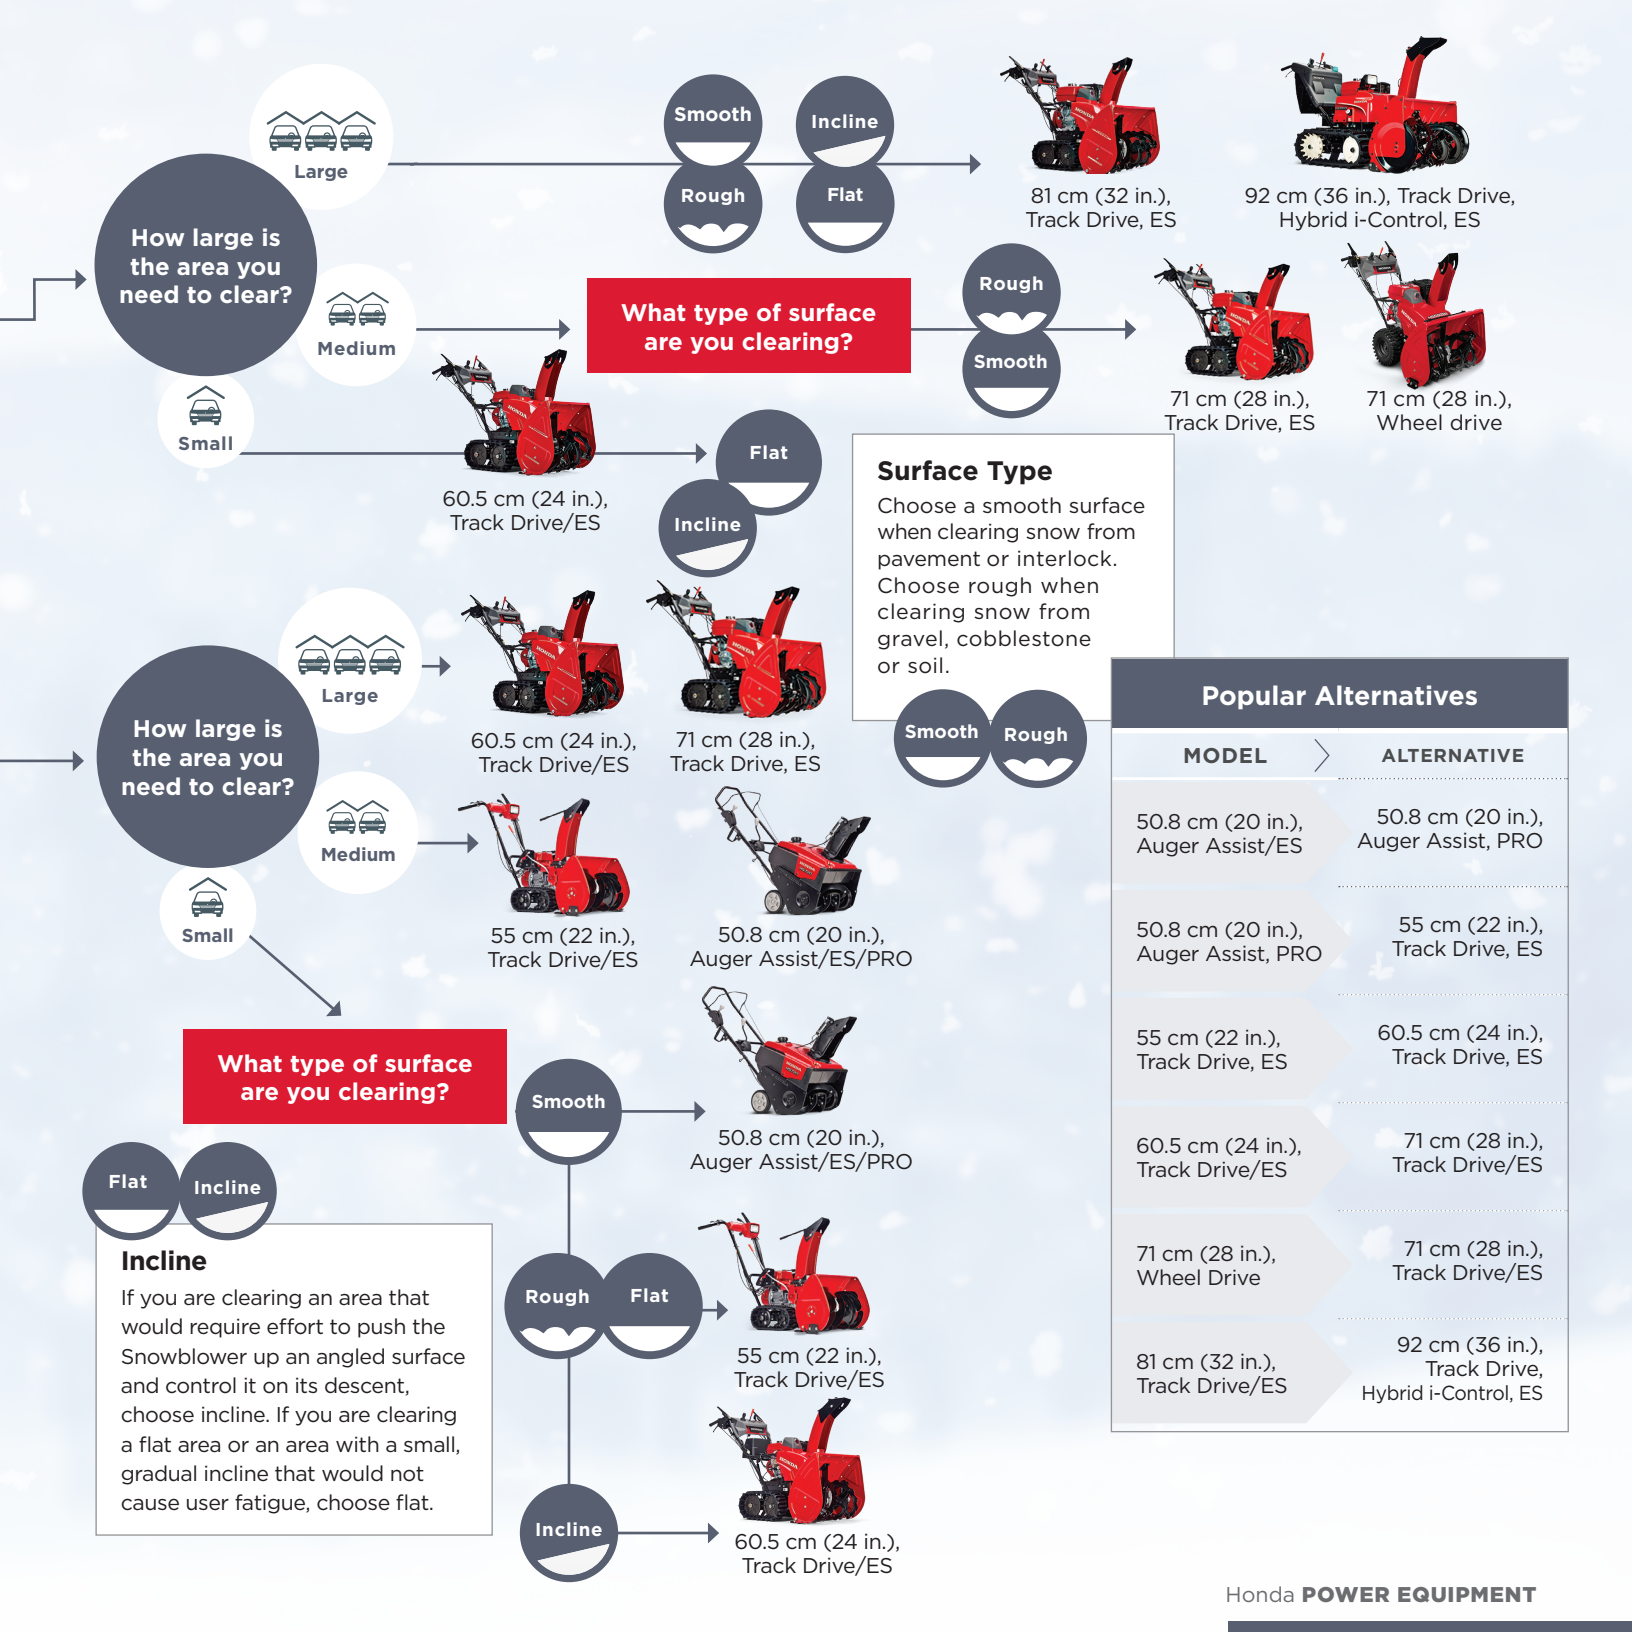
Large

Smooth

Incline

Rough

Flat

81 cm (32 in.), Track Drive, ES

92 cm (36 in.), Track Drive, Hybrid i-Control, ES

How large is the area you need to clear?

Medium

What type of surface are you clearing?

Rough

Smooth

71 cm (28 in.), Track Drive, ES

71 cm (28 in.), Wheel drive

Small

60.5 cm (24 in.), Track Drive/ES

Flat

Incline

Surface Type
Choose a smooth surface when clearing snow from pavement or interlock. Choose rough when clearing snow from gravel, cobblestone or soil.

Smooth

Rough

Large

How large is the area you need to clear?

60.5 cm (24 in.), Track Drive/ES

71 cm (28 in.), Track Drive, ES

Popular Alternatives

| MODEL | ALTERNATIVE |
|---|---|
| 50.8 cm (20 in.), Auger Assist/ES | 50.8 cm (20 in.), Auger Assist, PRO |
| 50.8 cm (20 in.), Auger Assist, PRO | 55 cm (22 in.), Track Drive, ES |
| 55 cm (22 in.), Track Drive, ES | 60.5 cm (24 in.), Track Drive, ES |
| 60.5 cm (24 in.), Track Drive/ES | 71 cm (28 in.), Track Drive/ES |
| 71 cm (28 in.), Wheel Drive | 71 cm (28 in.), Track Drive/ES |
| 81 cm (32 in.), Track Drive/ES | 92 cm (36 in.), Track Drive, Hybrid i-Control, ES |

Medium

Small

55 cm (22 in.), Track Drive/ES

50.8 cm (20 in.), Auger Assist/ES/PRO

What type of surface are you clearing?

Smooth

50.8 cm (20 in.), Auger Assist/ES/PRO

Flat

Incline

Incline
If you are clearing an area that would require effort to push the Snowblower up an angled surface and control it on its descent, choose incline. If you are clearing a flat area or an area with a small, gradual incline that would not cause user fatigue, choose flat.

Rough

Flat

55 cm (22 in.), Track Drive/ES

Incline

60.5 cm (24 in.), Track Drive/ES

Honda POWER EQUIPMENT